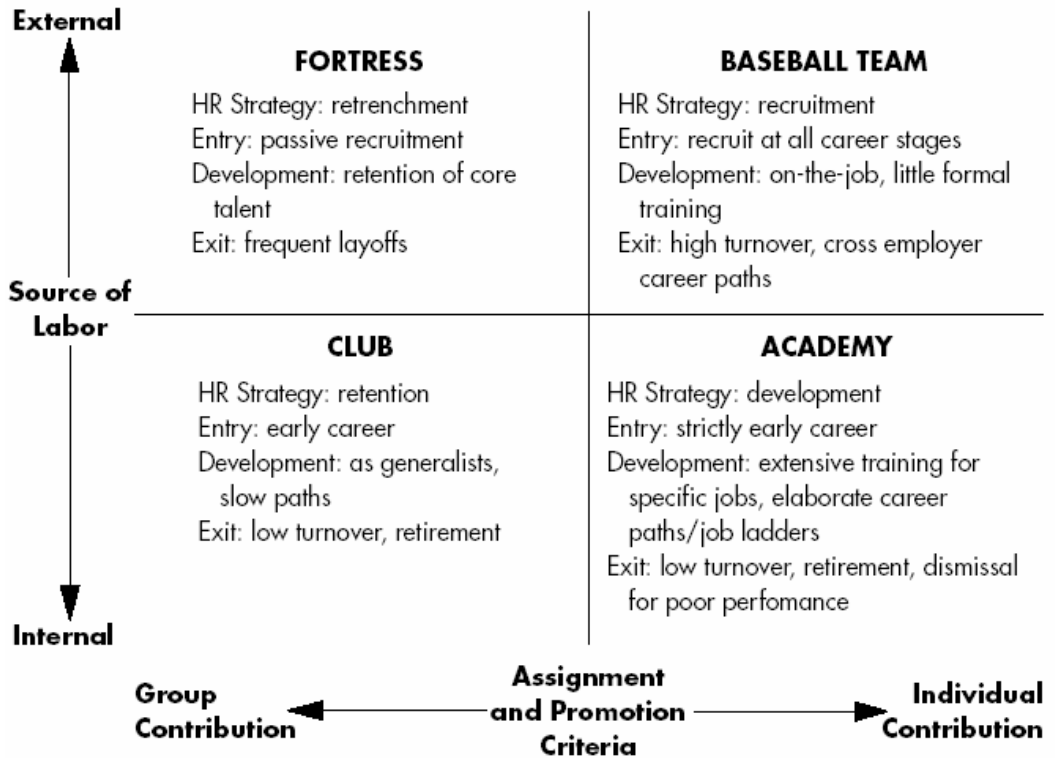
External

FORTRESS

HR Strategy: retrenchment
Entry: passive recruitment
Development: retention of core talent
Exit: frequent layoffs

BASEBALL TEAM

HR Strategy: recruitment
Entry: recruit at all career stages
Development: on-the-job, little formal training
Exit: high turnover, cross employer career paths

Source of Labor

CLUB

HR Strategy: retention
Entry: early career
Development: as generalists, slow paths
Exit: low turnover, retirement

ACADEMY

HR Strategy: development
Entry: strictly early career
Development: extensive training for specific jobs, elaborate career paths/job ladders
Exit: low turnover, retirement, dismissal for poor perfomance

Internal

Group Contribution

Assignment and Promotion Criteria

Individual Contribution